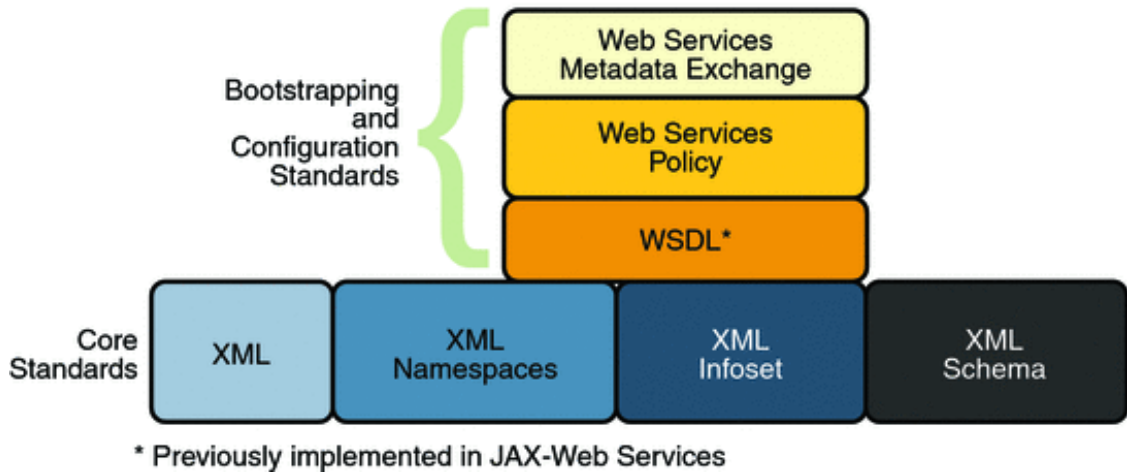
Bootstrapping and Configuration Standards

Web Services Metadata Exchange

Web Services Policy

WSDL*

Core Standards

XML

XML Namespaces

XML Infoset

XML Schema

* Previously implemented in JAX-Web Services